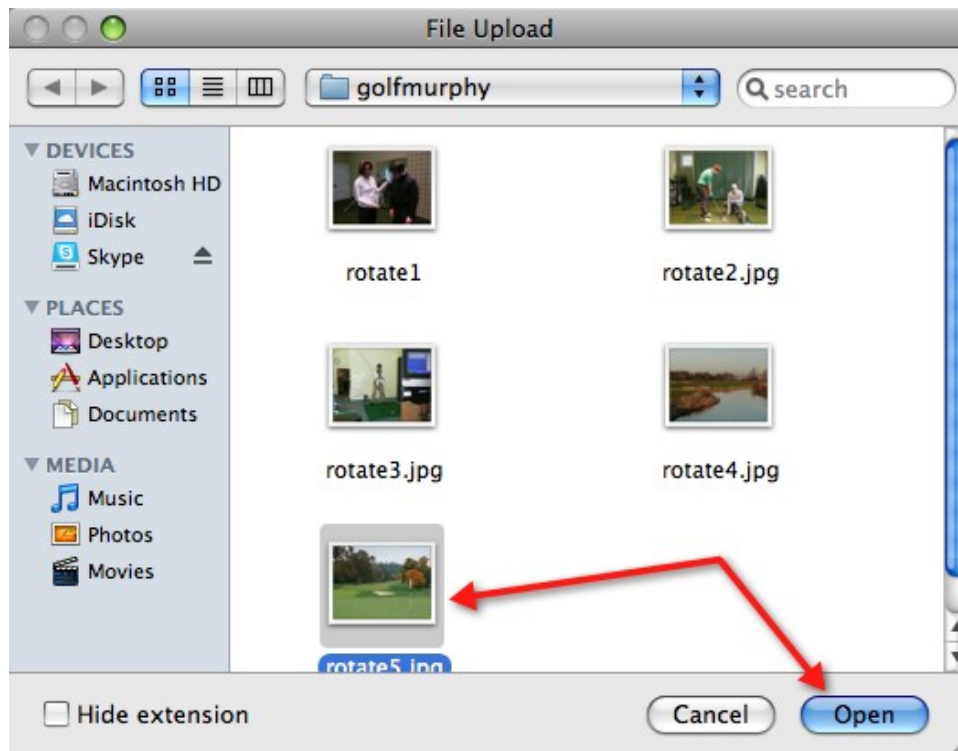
File Upload

golfmurphy

search

DEVICES
Macintosh HD
iDisk
Skype

PLACES
Desktop
Applications
Documents

MEDIA
Music
Photos
Movies

rotate1

rotate2.jpg

rotate3.jpg

rotate4.jpg

rotate5.jpg

Hide extension

Cancel

Open